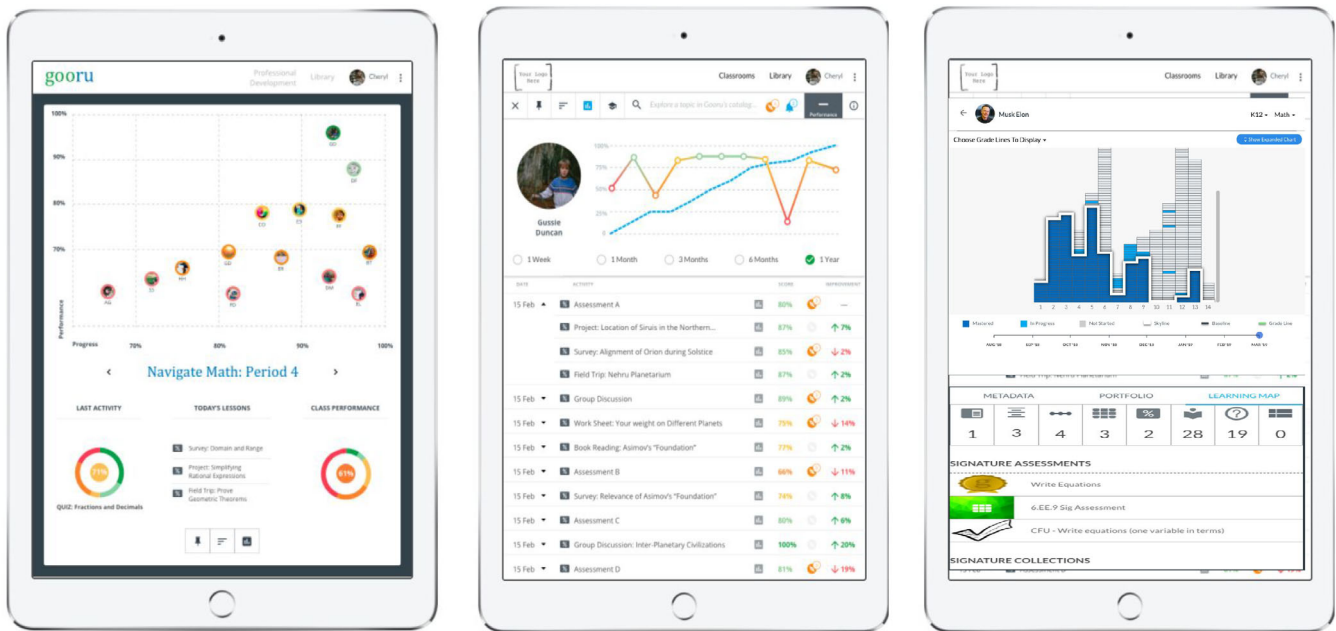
gooru

Professional Development Library Cheryl

100%
90%
80%
70%

Performance

Progress 70% 80% 90% 100%

GO DF CO CI EY DE SS BY DM PU TI MH PD EL

‹ Navigate Math: Period 4 ›

LAST ACTIVITY

77%

QUIZ: Fractions and Decimals

TODAY'S LESSONS

Survey: Domain and Range

Project: Simplifying Rational Expressions

Field Trip: Prove Geometric Theorems

CLASS PERFORMANCE

61%

Your logo here

Classrooms Library Cheryl

Explore a topic in Gooru's catalog...

Performance

Gussie Duncan

100% 75% 50% 25% 0

1 Week 1 Month 3 Months 6 Months 1 Year

DATE ACTIVITY SCORE IMPROVEMENT

| 15 Feb | Assessment A | 80% | — |
|---|---|---|---|
| | Project: Location of Siruis in the Northern... | 87% | 7% |
| | Survey: Alignment of Orion during Solstice | 85% | 2% |
| | Field Trip: Nehru Planetarium | 87% | 2% |
| 15 Feb | Group Discussion | 89% | 2% |
| 15 Feb | Work Sheet: Your weight on Different Planets | 75% | 14% |
| 15 Feb | Book Reading: Asimov's "Foundation" | 77% | 2% |
| 15 Feb | Assessment B | 66% | 11% |
| 15 Feb | Survey: Relevance of Asimov's "Foundation" | 74% | 8% |
| 15 Feb | Assessment C | 80% | 6% |
| 15 Feb | Group Discussion: Inter-Planetary Civilizations | 100% | 20% |
| 15 Feb | Assessment D | 81% | 19% |

Your logo here

Classrooms Library Cheryl

Musk Elon

K12 Math

Choose Grade Lines To Display

Show Expanded Chart

1 2 3 4 5 6 7 8 9 10 11 12 13 14

Mastered In Progress Not Started Skyline Baseline Grade Line

METADATA PORTFOLIO LEARNING MAP

1 3 4 3 2 28 19 0

SIGNATURE ASSESSMENTS

Write Equations

6.EE.9 Sig Assessment

CFU - Write equations (one variable in terms)

SIGNATURE COLLECTIONS